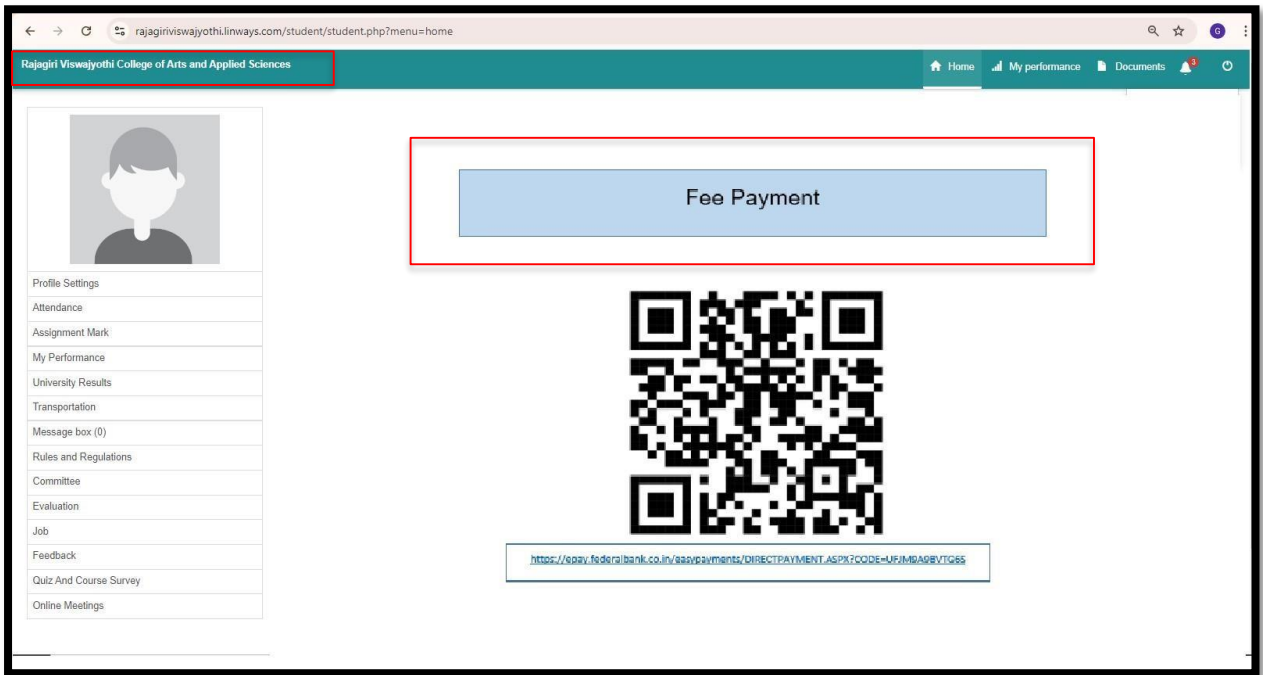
rajagiriviswajyothi.linways.com/student/student.php?menu=home

G

Rajagiri Viswajyothi College of Arts and Applied Sciences

Home My performance Documents 3

Profile Settings
Attendance
Assignment Mark
My Performance
University Results
Transportation
Message box (0)
Rules and Regulations
Committee
Evaluation
Job
Feedback
Quiz And Course Survey
Online Meetings

Fee Payment

https://epay.federalbank.co.in/easypayments/DIRECTPAYMENT.ASPX?CODE=UFJMBA9BVTG65